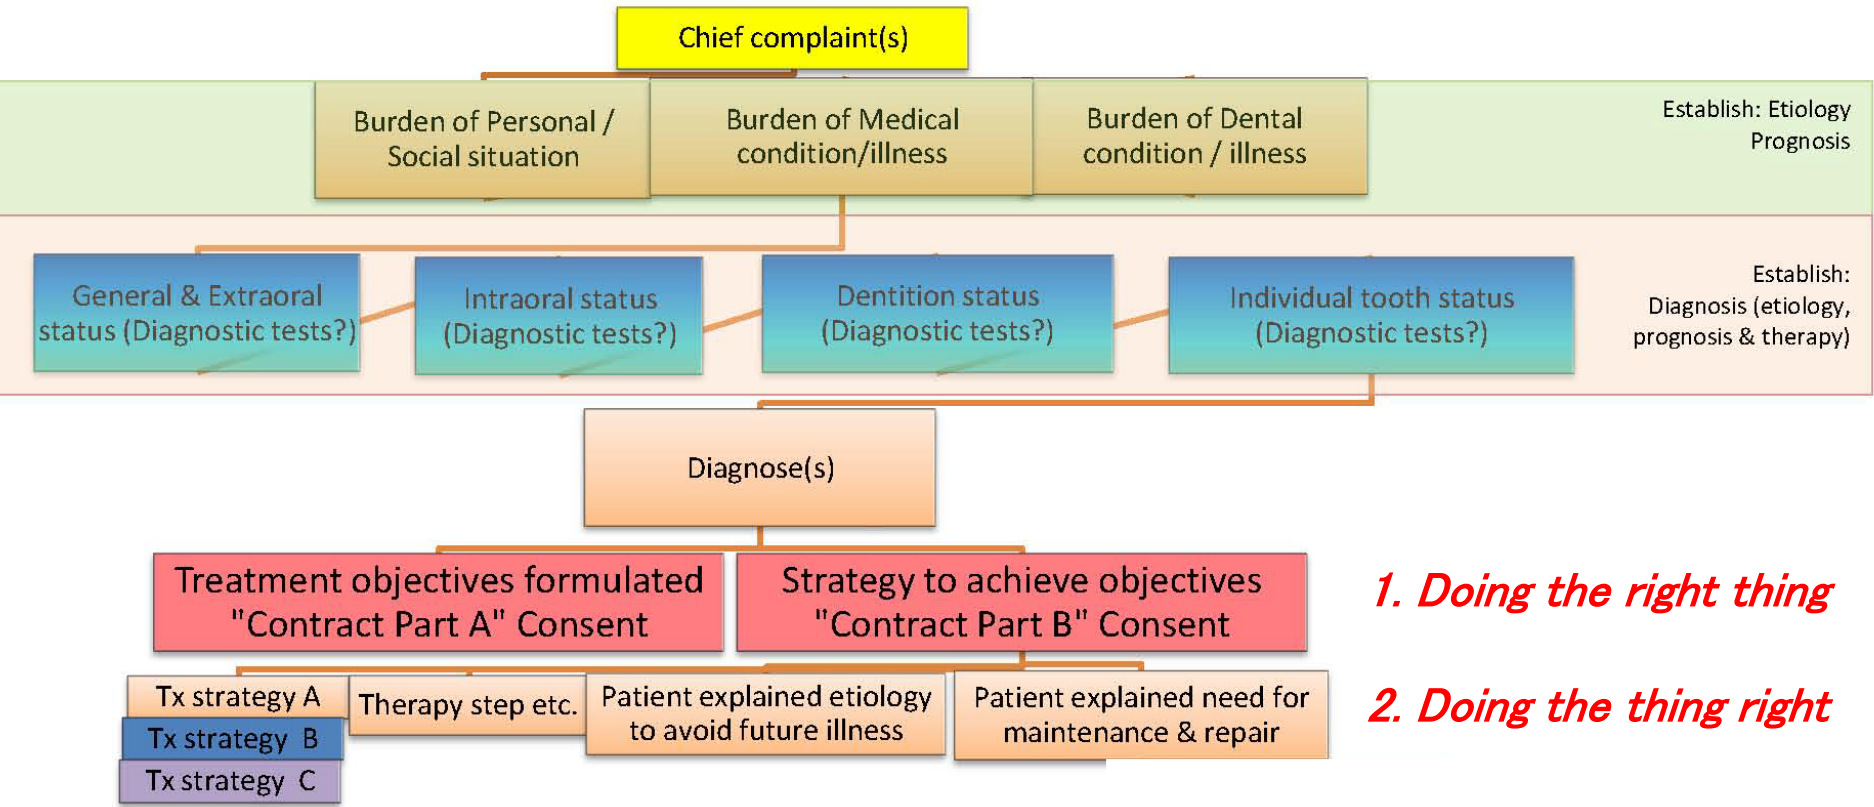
Chief complaint(s)

Burden of Personal / Social situation

Burden of Medical condition/illness

Burden of Dental condition / illness

Establish: Etiology Prognosis

General & Extraoral status (Diagnostic tests?)

Intraoral status (Diagnostic tests?)

Dentition status (Diagnostic tests?)

Individual tooth status (Diagnostic tests?)

Establish: Diagnosis (etiology, prognosis & therapy)

Diagnose(s)

Treatment objectives formulated "Contract Part A" Consent

Strategy to achieve objectives "Contract Part B" Consent

1. Doing the right thing

Tx strategy A

Tx strategy B

Tx strategy C

Therapy step etc.

Patient explained etiology to avoid future illness

Patient explained need for maintenance & repair

2. Doing the thing right